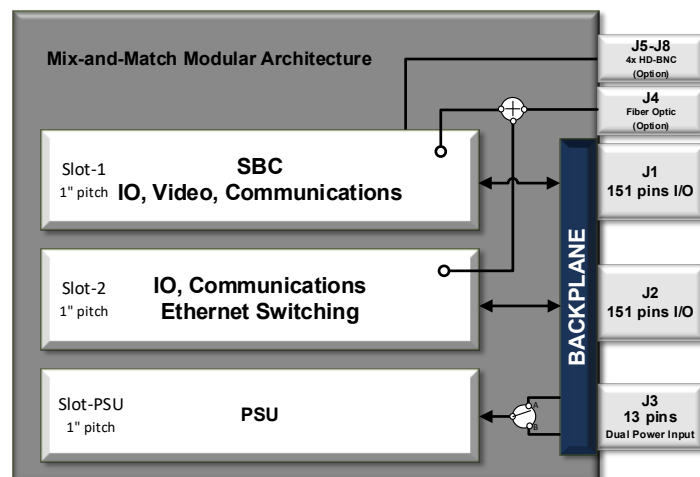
Mix-and-Match Modular Architecture

J5-J8
4x HD-BNC
(Option)

J4
Fiber Optic
(Option)

Slot-1
1" pitch

SBC
IO, Video, Communications

J1
151 pins I/O

Slot-2
1" pitch

IO, Communications
Ethernet Switching

BACKPLANE

J2
151 pins I/O

Slot-PSU
1" pitch

PSU

A
B

J3
13 pins
Dual Power Input